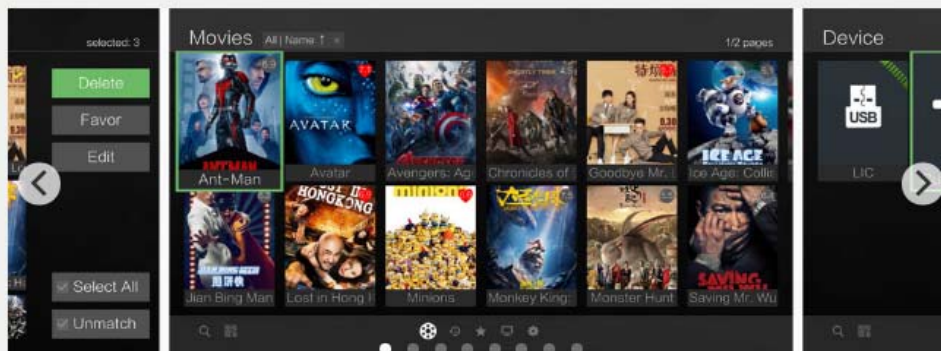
selected: 3

Delete

Favor

Edit

Select All

Unmatch

Movies All | Name ↑ ×

1/2 pages

ANTMAN
Ant-Man

AVATAR
Avatar

Avengers: Ag

Chronicles of

Goodbye Mr.

ICE AGE
Ice Age: Collis

Jian Bing Man

HONGKONG
Lost in Hong I

minions
Minions

Monkey King:

Monster Hunt

SAVING
Saving Mr. Wu

Device

USB

LIC